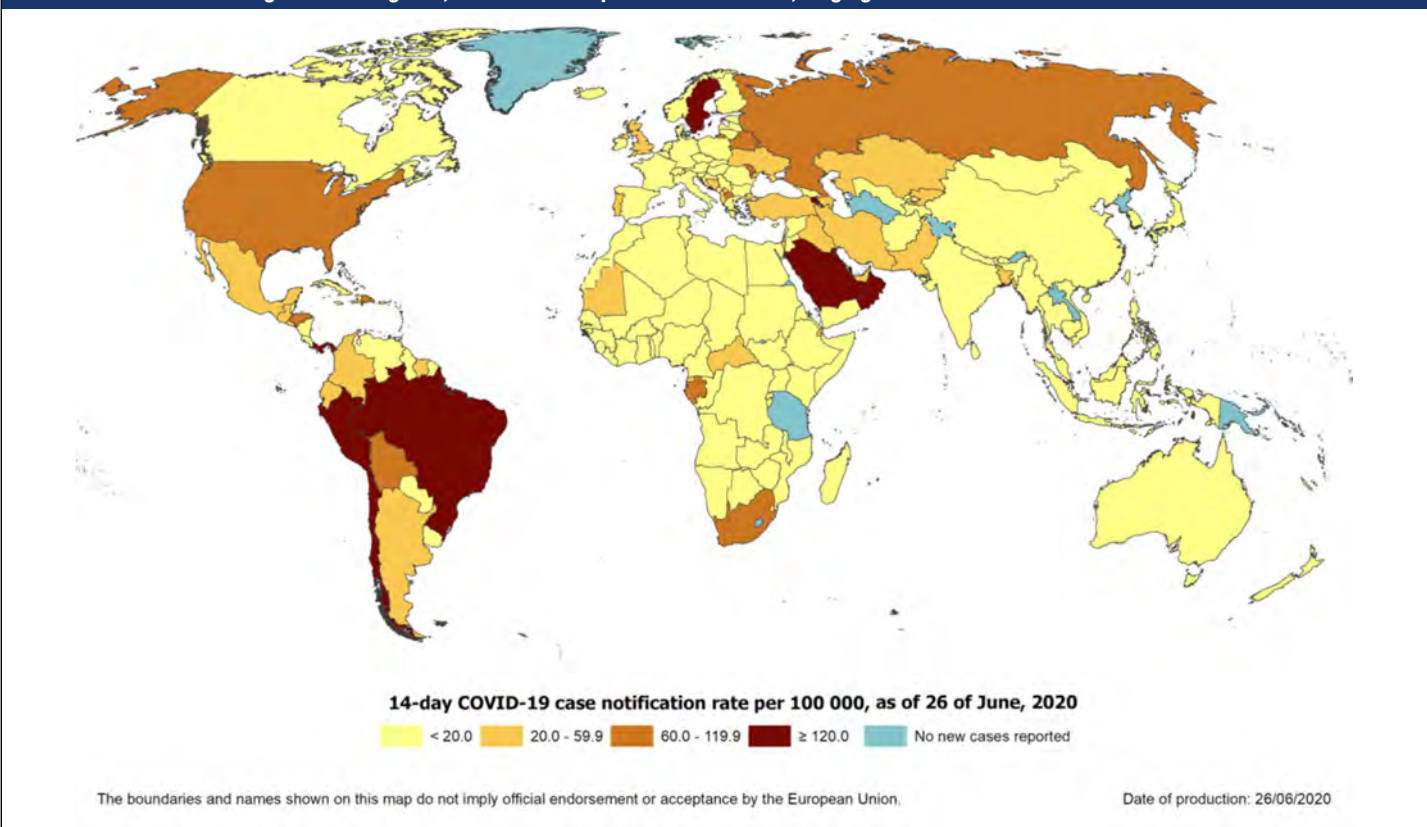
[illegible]

14-day COVID-19 case notification rate per 100 000, as of 26 of June, 2020

< 20.0 | 20.0 - 59.9 | 60.0 - 119.9 | ≥ 120.0 | No new cases reported

The boundaries and names shown on this map do not imply official endorsement or acceptance by the European Union.

Date of production: 26/06/2020